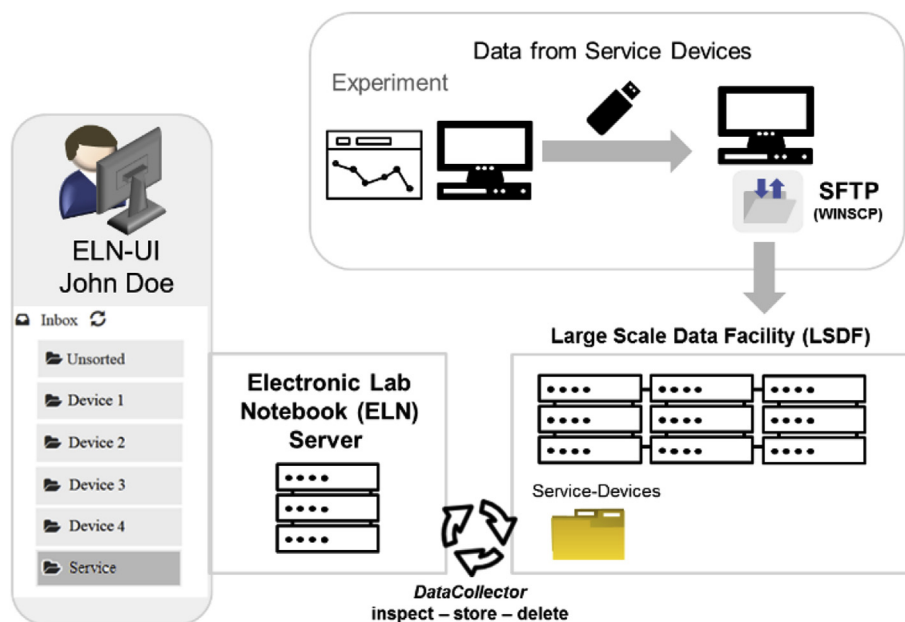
Data from Service Devices

Experiment

SFTP
(WINSCP)

ELN-UI
John Doe

Inbox

Unsorted

Device 1

Device 2

Device 3

Device 4

Service

Large Scale Data Facility (LSDF)

Electronic Lab Notebook (ELN) Server

Service-Devices

DataCollector
inspect – store – delete